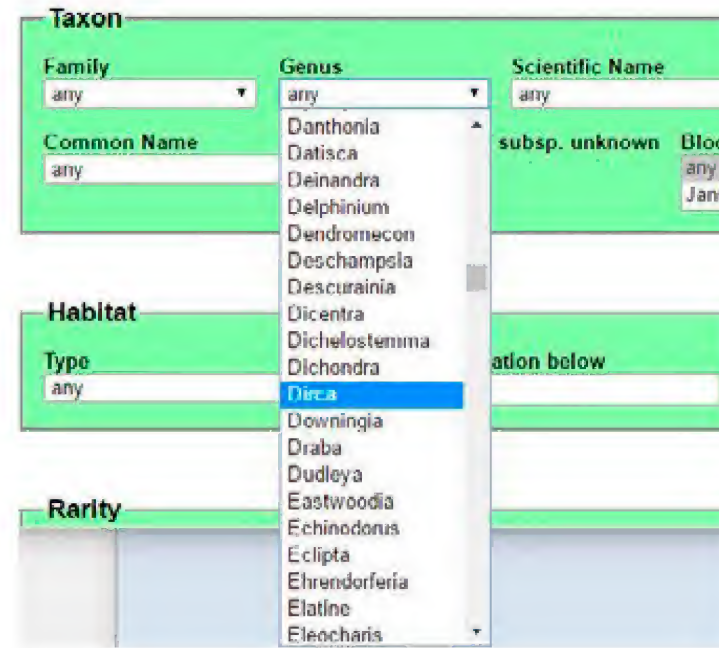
Taxon

Family
any

Genus
any

Scientific Name
any

Common Name
any

subsp. unknown

Bloo
any
Jan

Danthonia
Datisca
Deinandra
Delphinium
Dendromecon
Deschampsia
Descurainia
Dicentra
Dichelostemma
Dichondra
Dirca
Downingia
Draba
Dudleya
Eastwoodia
Echinodorus
Eclipta
Ehrendorferia
Elatine
Eleocharis

Habitat

Type
any

ation below

Rarity